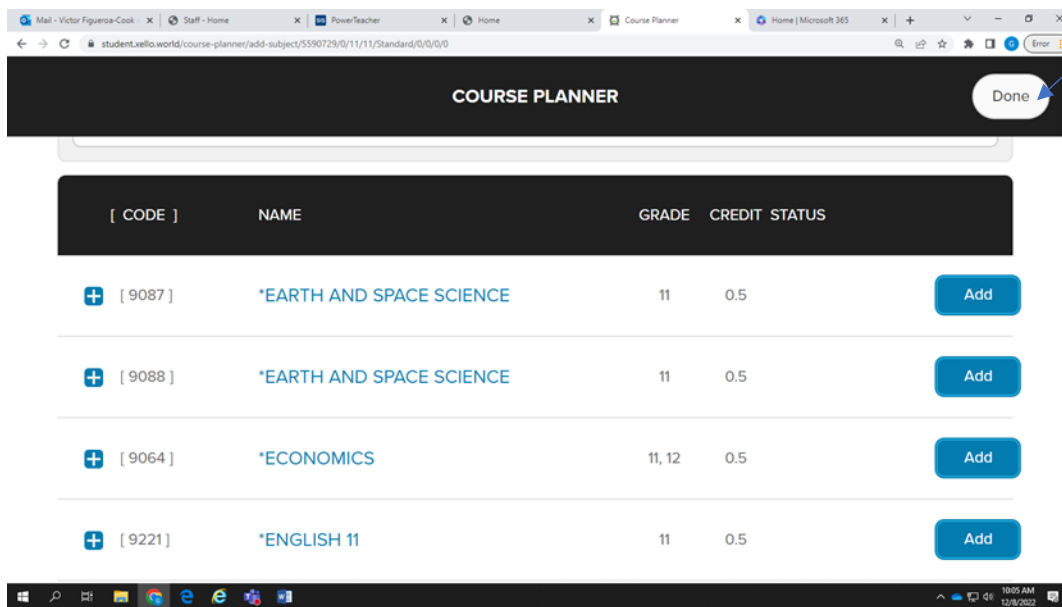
Mail - Victor Figueroa-Cook | Staff - Home | PowerTeacher | Home | Course Planner | Home | Microsoft 365

student.xello.world/course-planner/add-subject/5590729/0/11/11/Standard/0/0/0/0

Error

COURSE PLANNER

Done

| [ CODE ] | NAME | GRADE | CREDIT | STATUS | |
|---|---|---|---|---|---|
| [ 9087 ] | *EARTH AND SPACE SCIENCE | 11 | 0.5 | | Add |
| [ 9088 ] | *EARTH AND SPACE SCIENCE | 11 | 0.5 | | Add |
| [ 9064 ] | *ECONOMICS | 11, 12 | 0.5 | | Add |
| [ 9221 ] | *ENGLISH 11 | 11 | 0.5 | | Add |

10:05 AM
12/8/2022